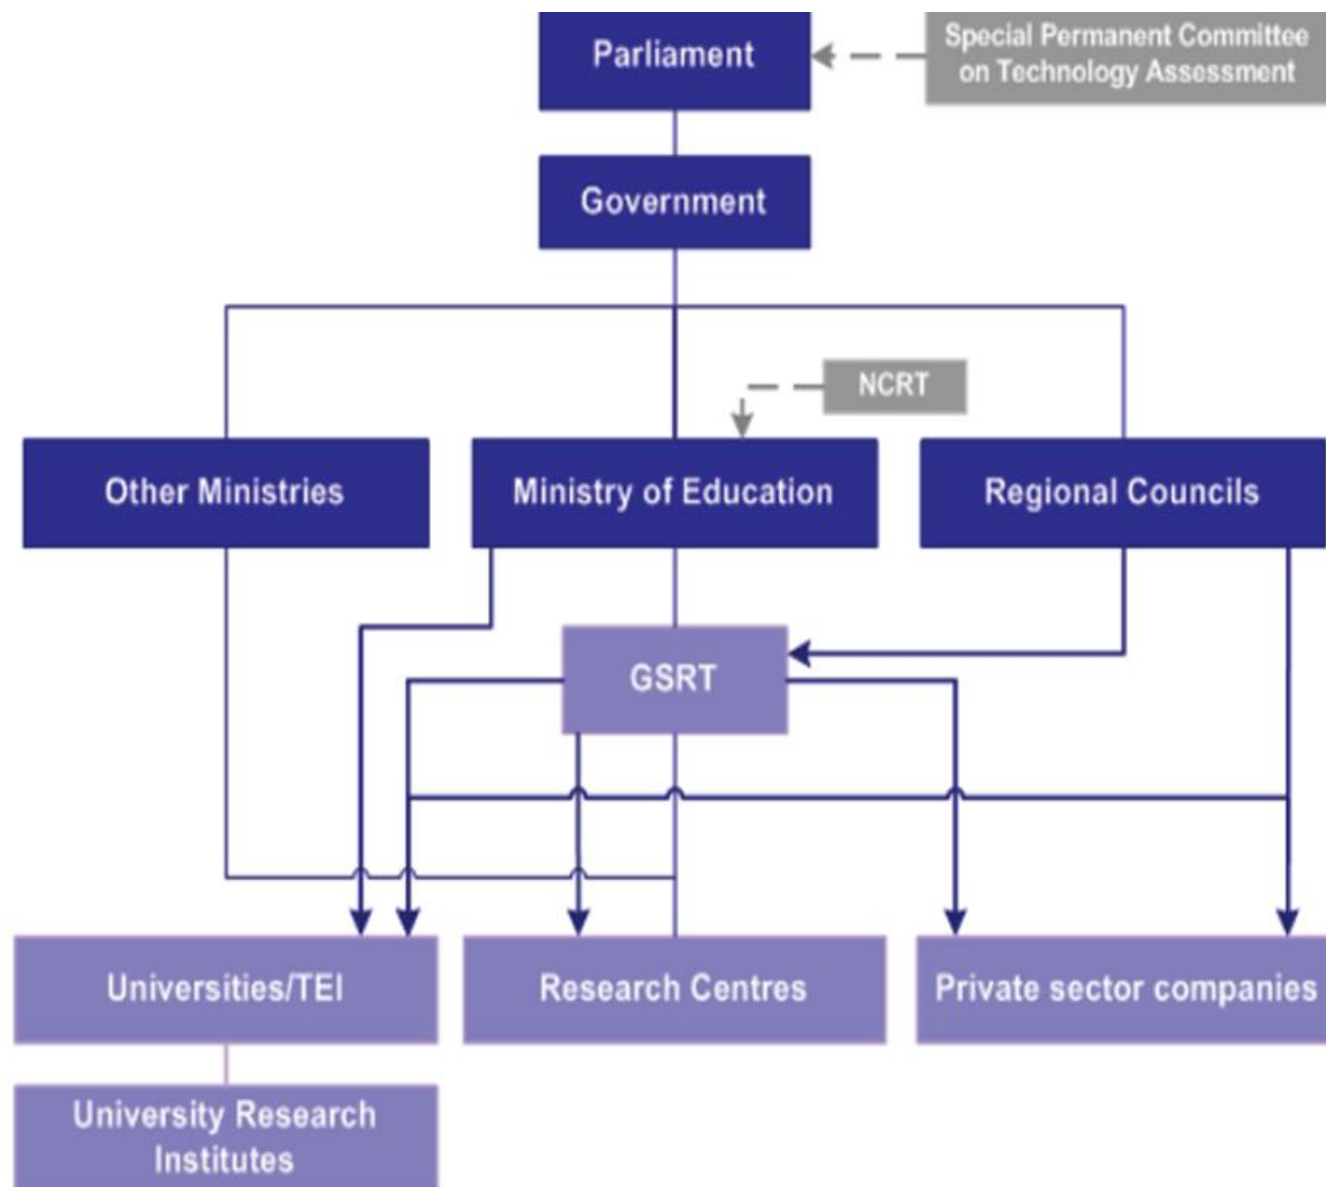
Parliament

Special Permanent Committee on Technology Assessment

Government

NCRT

Other Ministries

Ministry of Education

Regional Councils

GSRT

Universities/TEI

Research Centres

Private sector companies

University Research Institutes